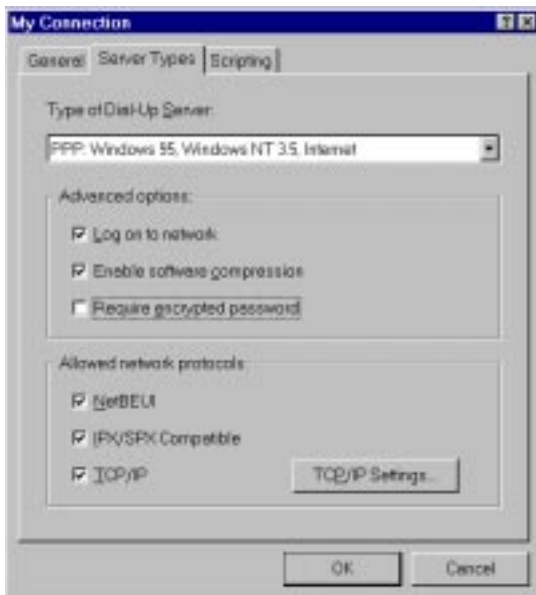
My Connection

? X

General | Server Types | Scripting

Type of Dial-Up Server:

PPP: Windows 95, Windows NT 3.5, Internet

Advanced options:

Log on to network

Enable software compression

Require encrypted password

Allowed network protocols:

NetBEUI

IPX/SPX Compatible

TCP/IP

TCP/IP Settings...

OK

Cancel